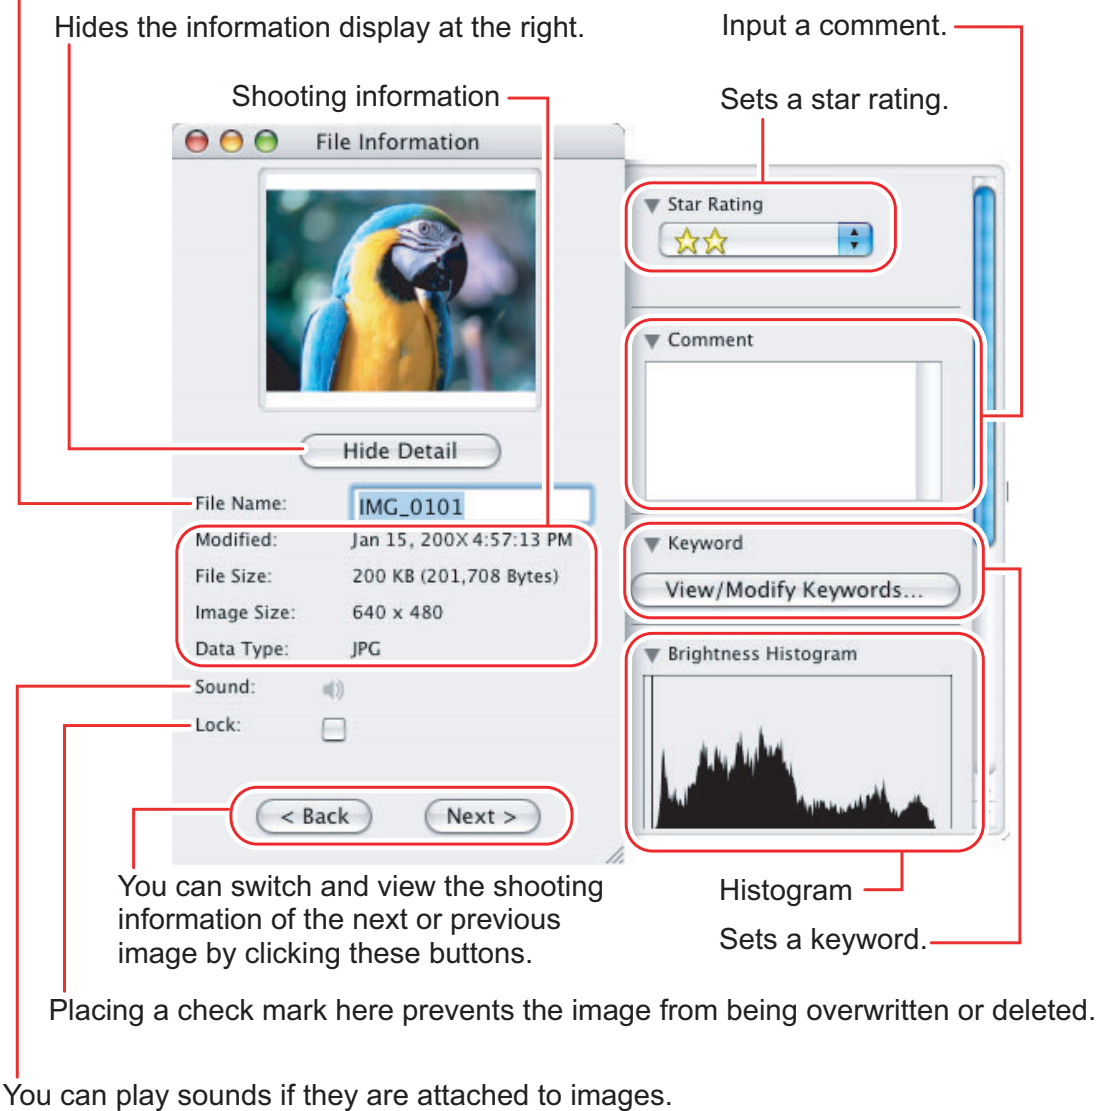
Hides the information display at the right.

Input a comment.

Shooting information

Sets a star rating.

File Information

Star Rating

Comment

Hide Detail

File Name: IMG_0101

Modified: Jan 15, 200X 4:57:13 PM

File Size: 200 KB (201,708 Bytes)

Image Size: 640 x 480

Data Type: JPG

Keyword

View/Modify Keywords...

Brightness Histogram

Sound:

Lock:

< Back

Next >

You can switch and view the shooting information of the next or previous image by clicking these buttons.

Histogram

Sets a keyword.

Placing a check mark here prevents the image from being overwritten or deleted.

You can play sounds if they are attached to images.